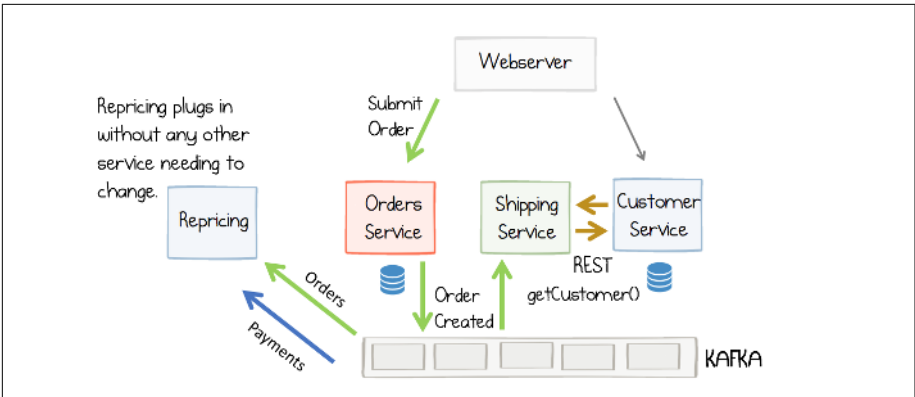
Webserver

Submit Order

Repricing plugs in without any other service needing to change.

Repricing

Orders Service

Shipping Service

Customer Service

REST getCustomer()

Order Created

Orders

Payments

KAFKA